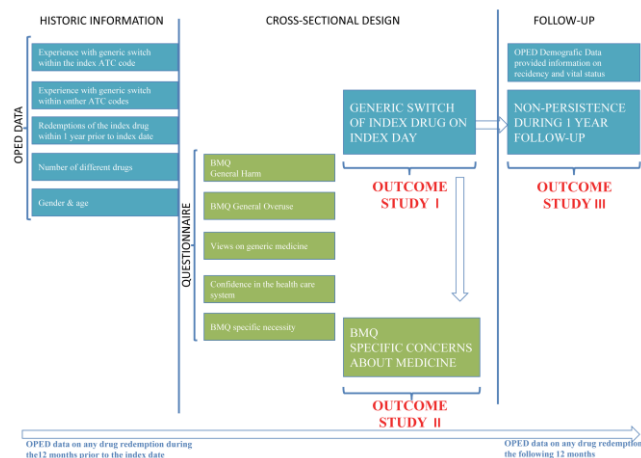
HISTORIC INFORMATION

CROSS-SECTIONAL DESIGN

FOLLOW-UP

OPED DATA

Experience with generic switch within the index ATC code

Experience with generic switch within onther ATC codes

Redemptions of the index drug within 1 year prior to index date

Number of different drugs

Gender & age

QUESTIONNAIRE

BMQ General Harm

BMQ General Overuse

Views on generic medicine

Confidence in the health care system

BMQ specific necessity

GENERIC SWITCH OF INDEX DRUG ON INDEX DAY

OUTCOME STUDY I

BMQ SPECIFIC CONCERNS ABOUT MEDICINE

OUTCOME STUDY II

OPED Demografic Data provided information on recidency and vital status

NON-PERSISTENCE DURING 1 YEAR FOLLOW-UP

OUTCOME STUDY III

OPED data on any drug redemption during the12 months prior to the index date

OPED data on any drug redemption the following 12 months